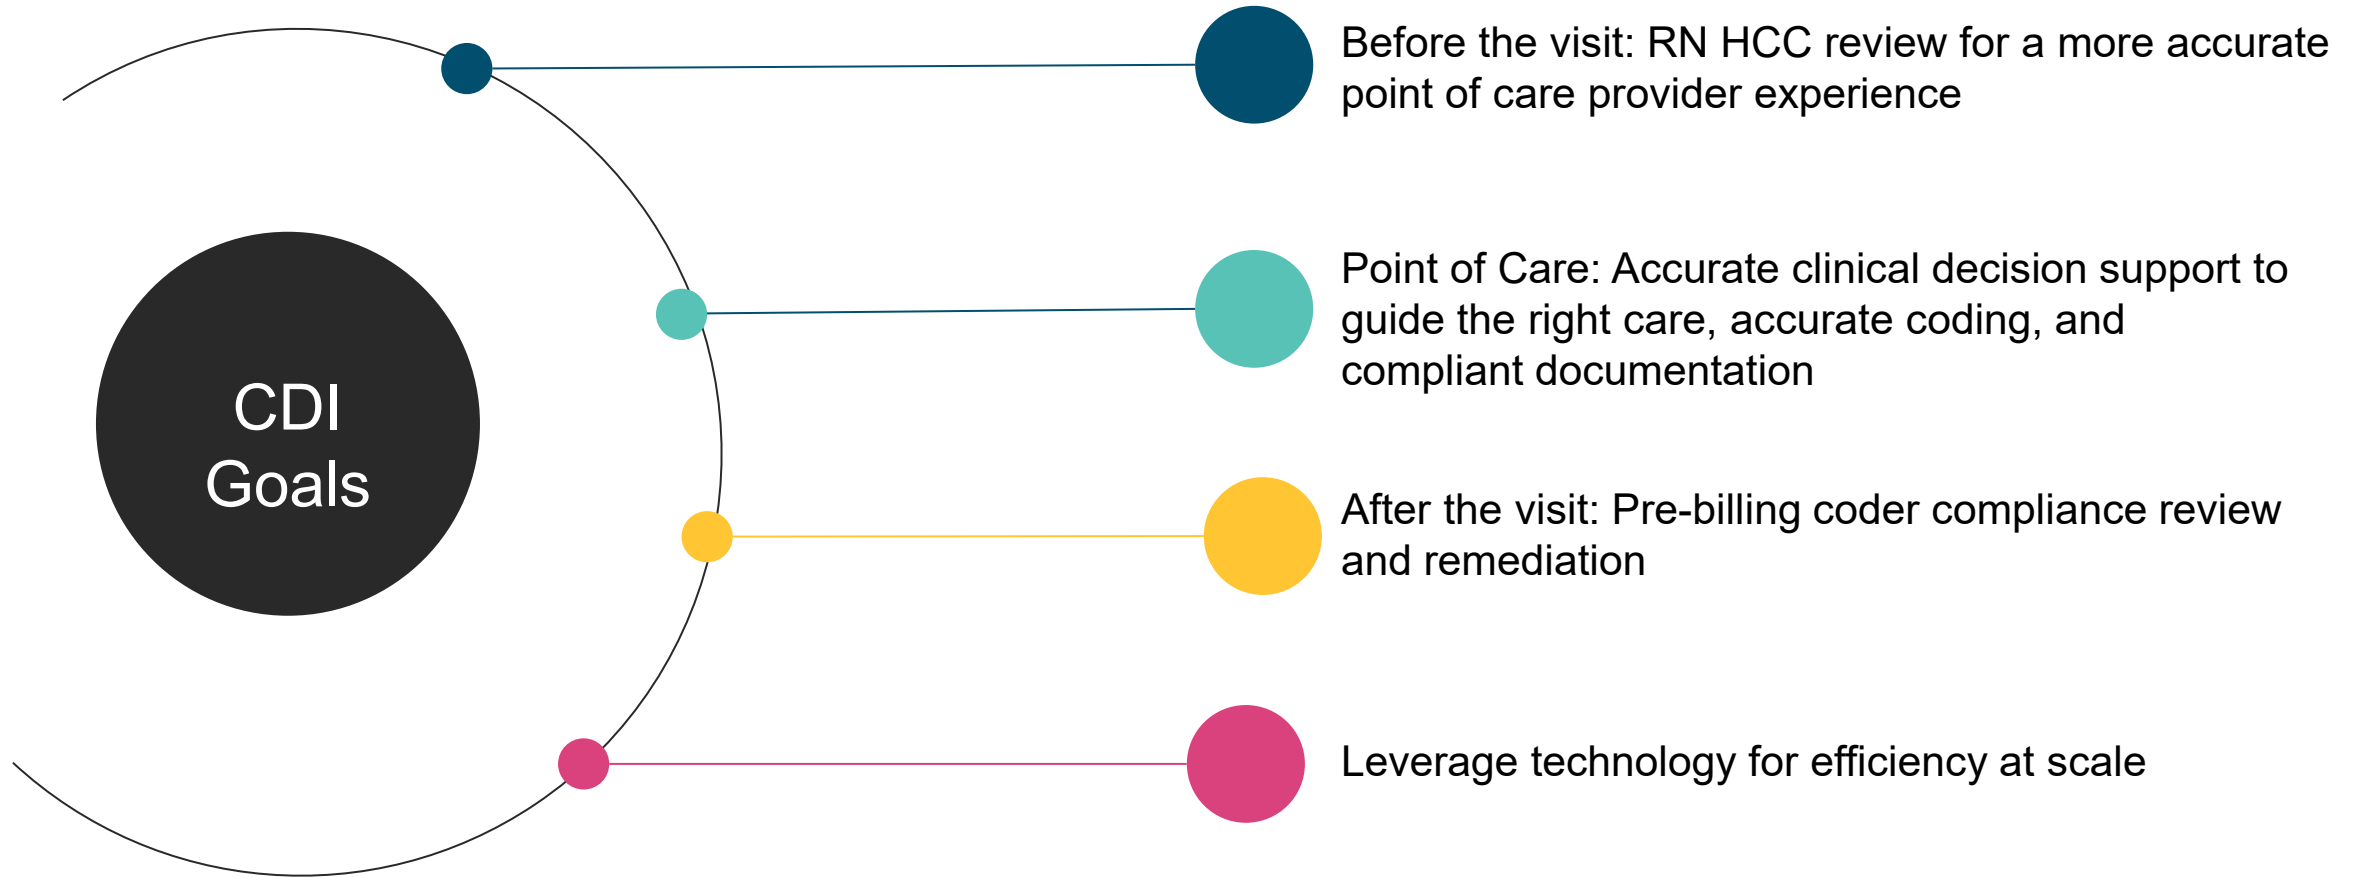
CDI Goals

Before the visit: RN HCC review for a more accurate point of care provider experience

Point of Care: Accurate clinical decision support to guide the right care, accurate coding, and compliant documentation

After the visit: Pre-billing coder compliance review and remediation

Leverage technology for efficiency at scale